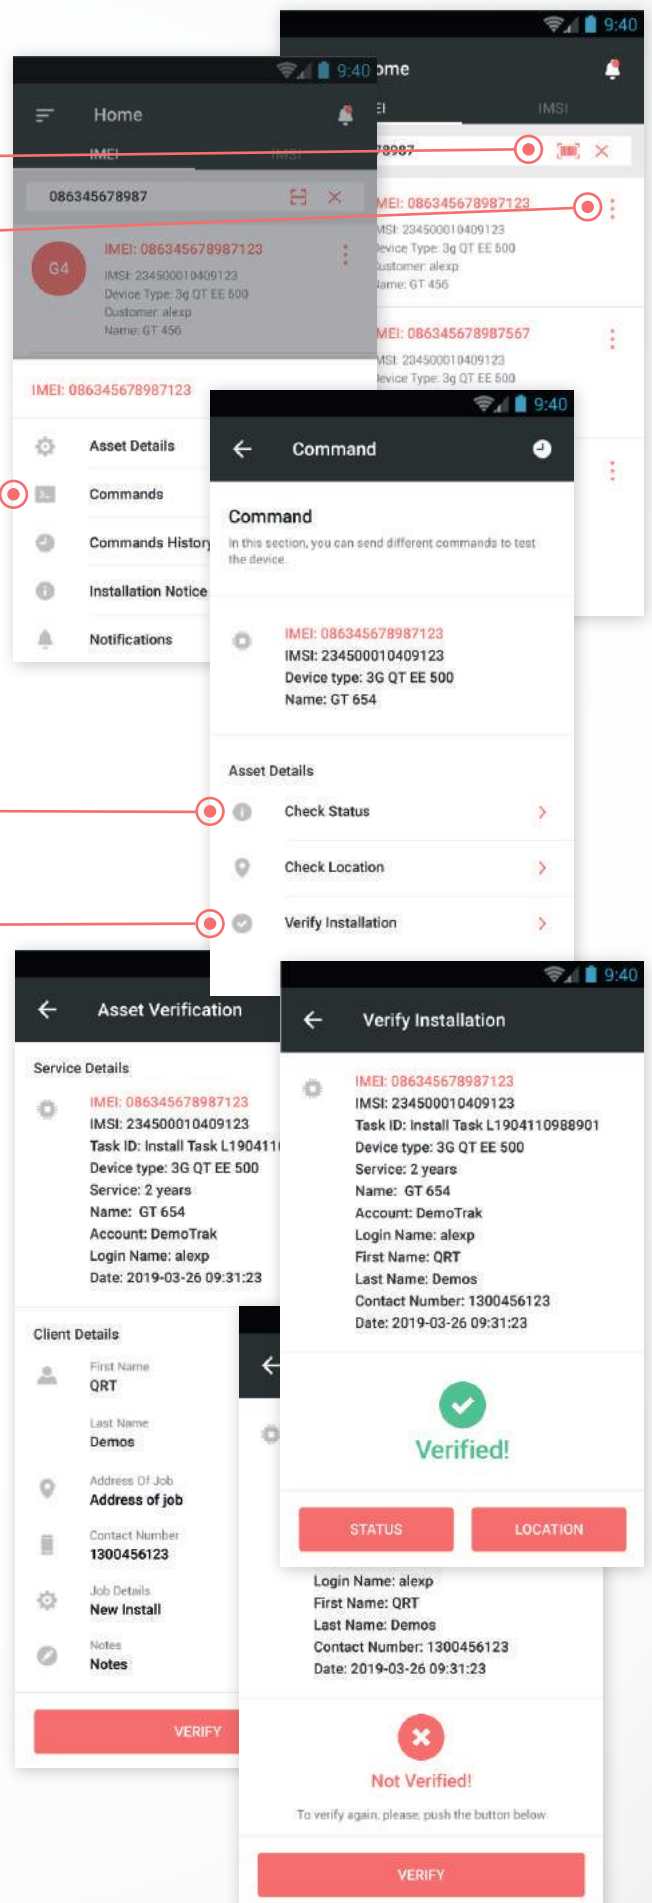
9:40
ome
EI
IMSI
78987
IMEI: 086345678987123
MSI: 234500010409123
evice Type: 3g QT EE 500
ustomer: alexp
ame: GT 456
IMEI: 086345678987567
MSI: 234500010409123
evice Type: 3g QT EE 500

9:40
Home
IMEI
IMSI
086345678987
G4
IMEI: 086345678987123
IMSI: 234500010409123
Device Type: 3g QT EE 500
Customer: alexp
Name: GT 456
IMEI: 086345678987123
Asset Details
Commands
Commands History
Installation Notice
Notifications

9:40
Command
Command
In this section, you can send different commands to test the device
IMEI: 086345678987123
IMSI: 234500010409123
Device type: 3G QT EE 500
Name: GT 654
Asset Details
Check Status
Check Location
Verify Installation

Asset Verification
Service Details
IMEI: 086345678987123
IMSI: 234500010409123
Task ID: Install Task L190411
Device type: 3G QT EE 500
Service: 2 years
Name: GT 654
Account: DemoTrak
Login Name: alexp
Date: 2019-03-26 09:31:23
Client Details
First Name
QRT
Last Name
Demos
Address Of Job
Address of job
Contact Number
1300456123
Job Details
New Install
Notes
Notes
VERIFY

9:40
Verify Installation
IMEI: 086345678987123
IMSI: 234500010409123
Task ID: Install Task L1904110988901
Device type: 3G QT EE 500
Service: 2 years
Name: GT 654
Account: DemoTrak
Login Name: alexp
First Name: QRT
Last Name: Demos
Contact Number: 1300456123
Date: 2019-03-26 09:31:23
Verified!
STATUS
LOCATION

Login Name: alexp
First Name: QRT
Last Name: Demos
Contact Number: 1300456123
Date: 2019-03-26 09:31:23
Not Verified!
To verify again, please push the button below
VERIFY